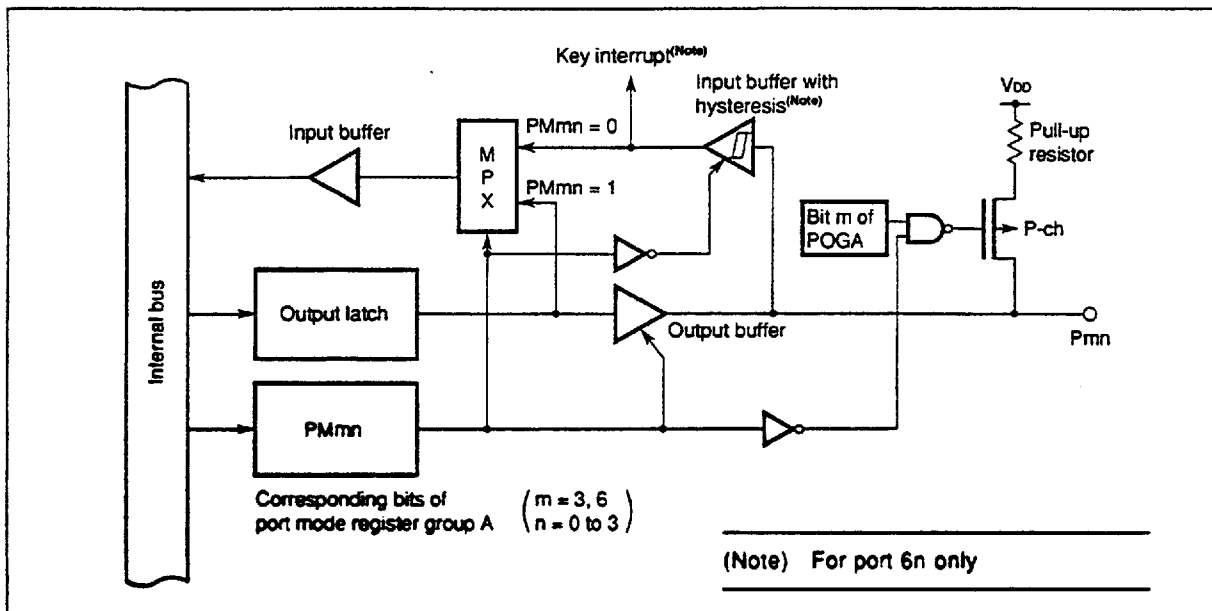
Key interrupt$^{(Note)}$

Input buffer with hysteresis$^{(Note)}$

$V_{DD}$

Pull-up resistor

Input buffer

M P X

PMmn = 0

PMmn = 1

Bit m of POGA

P-ch

Internal bus

Output latch

Output buffer

Pmn

PMmn

Corresponding bits of port mode register group A $\left( \begin{array}{l} m = 3, 6 \\ n = 0 \text{ to } 3 \end{array} \right)$

(Note) For port 6n only